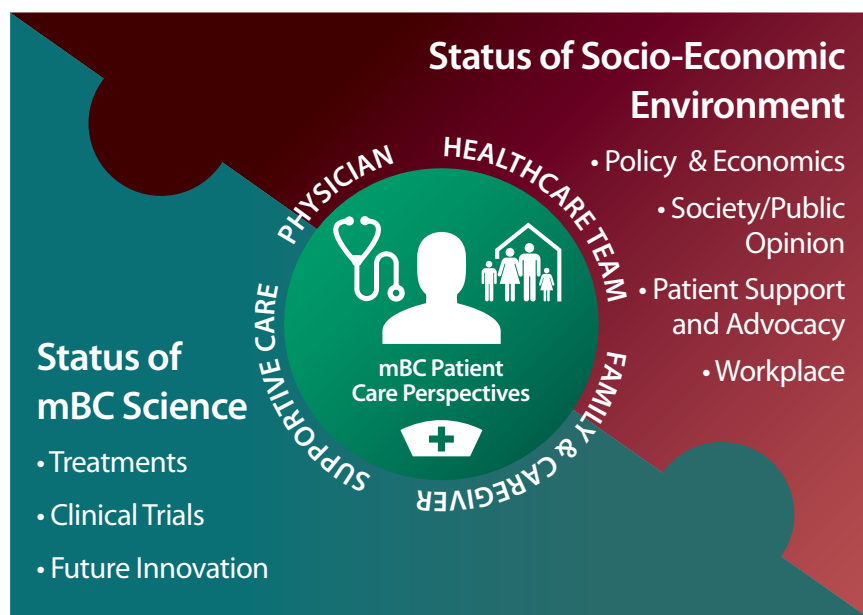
Status of Socio-Economic Environment

• Policy & Economics

• Society/Public Opinion

• Patient Support and Advocacy

• Workplace

PHYSICIAN

HEALTHCARE TEAM

FAMILY & CAREGIVER

SUPPORTIVE CARE

mBC Patient Care Perspectives

Status of mBC Science

• Treatments

• Clinical Trials

• Future Innovation